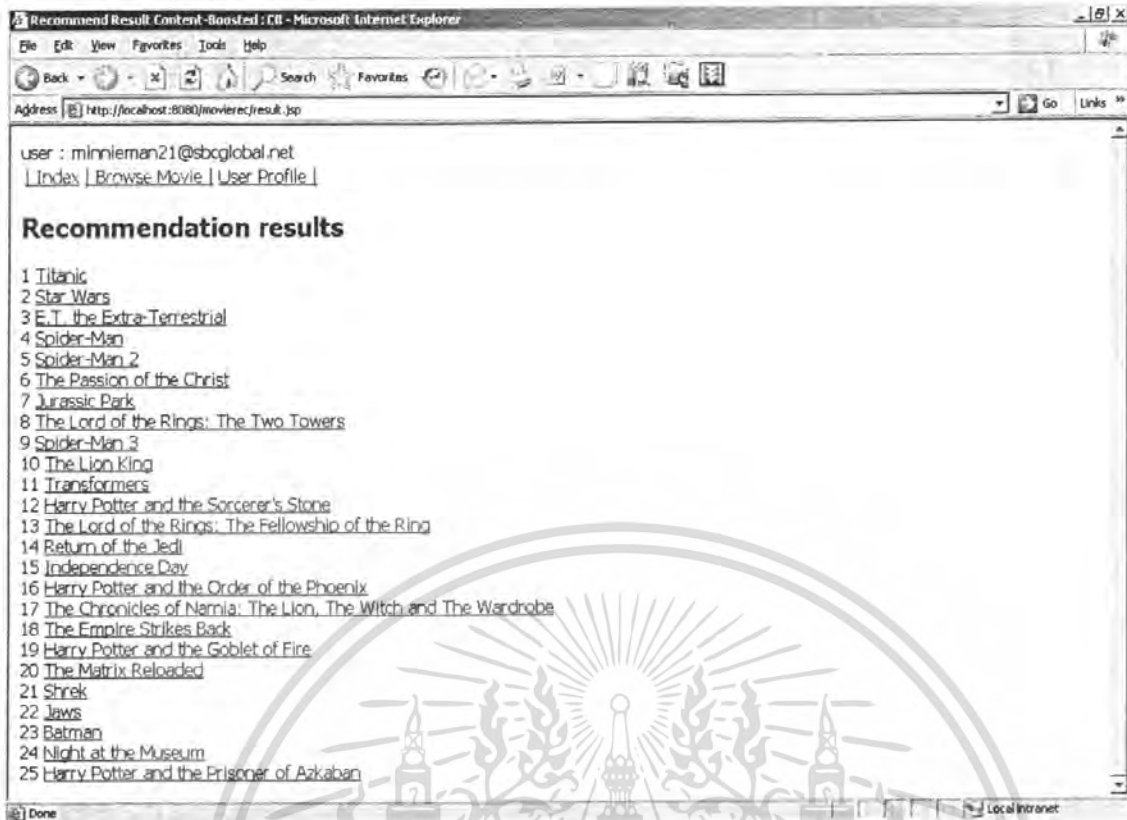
Recommend Result Content-Boosted : CB - Microsoft Internet Explorer

File Edit View Favorites Tools Help

Back Search Favorites

Address http://localhost:8080/movierec/result.jsp

Go Links

user : minnieman21@sbcglobal.net
| Index | Browse Movie | User Profile |

Recommendation results

1 Titanic
2 Star Wars
3 E.T. the Extra-Terrestrial
4 Spider-Man
5 Spider-Man 2
6 The Passion of the Christ
7 Jurassic Park
8 The Lord of the Rings: The Two Towers
9 Spider-Man 3
10 The Lion King
11 Transformers
12 Harry Potter and the Sorcerer's Stone
13 The Lord of the Rings: The Fellowship of the Ring
14 Return of the Jedi
15 Independence Day
16 Harry Potter and the Order of the Phoenix
17 The Chronicles of Narnia: The Lion, The Witch and The Wardrobe
18 The Empire Strikes Back
19 Harry Potter and the Goblet of Fire
20 The Matrix Reloaded
21 Shrek
22 Jaws
23 Batman
24 Night at the Museum
25 Harry Potter and the Prisoner of Azkaban

Done

Local intranet